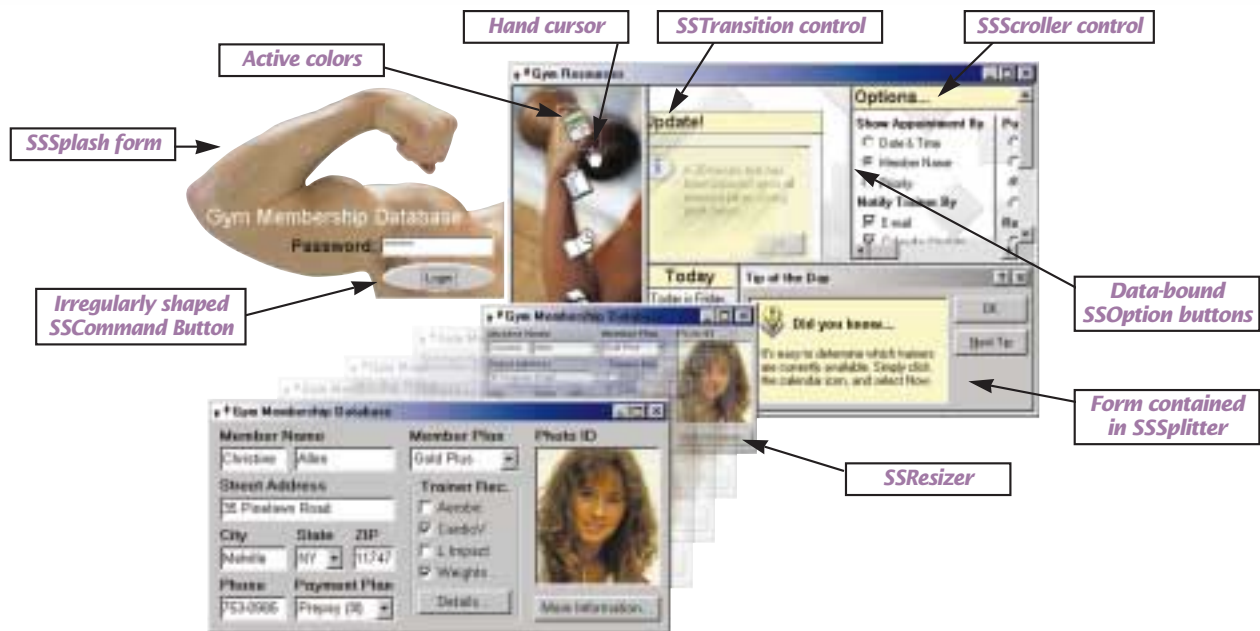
Hand cursor

SSTransition control

SSScroller control

Active colors

SSSplash form

Gym Membership Database

Password: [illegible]

Login

Irregularly shaped SSCommand Button

Gym Resources

Update!

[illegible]

Options...

Show Appointment By

Date & Time

Member Name

Notify Trainer By

E-mail

Today

Today is Friday

Tip of the Day

Did you know...

It's easy to determine which trainers are currently available. Simply click the calendar icon, and select Now.

OK

Next Tip

Data-bound SSOption buttons

Form contained in SSSplitter

Gym Membership Database

Gym Membership Database

Member Name

Christine

Allen

Member Plan

Gold Plus

Photo ID

Street Address

35 Pinelawn Road

Trainer Rec.

Aerobic

CardioV

L Impact

Weights

City

Melville

State

NY

ZIP

11747

Phone

753-0565

Payment Plan

Prepay (30)

Details...

More Information...

SSResizer